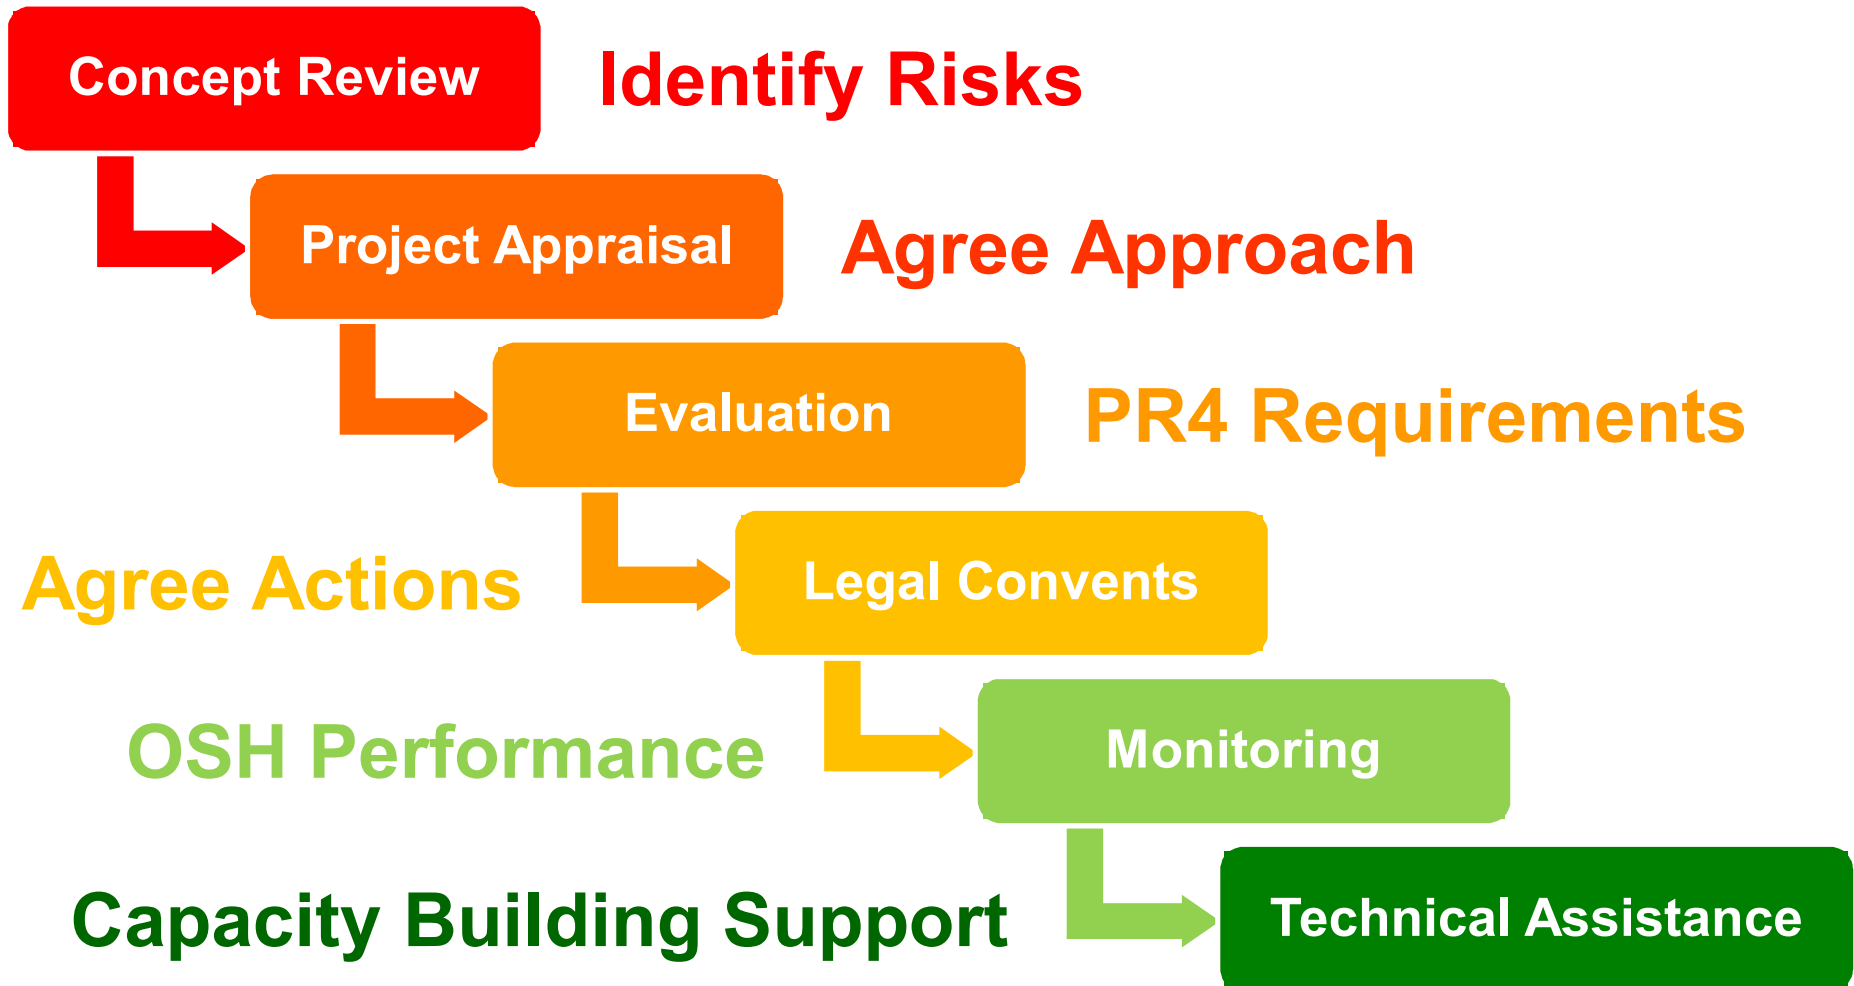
Concept Review

Identify Risks

Project Appraisal

Agree Approach

Evaluation

PR4 Requirements

Agree Actions

Legal Convents

OSH Performance

Monitoring

Capacity Building Support

Technical Assistance